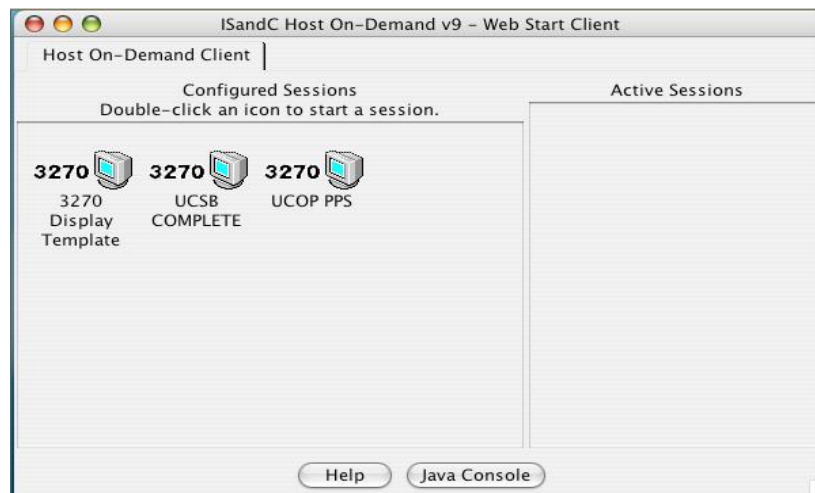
ISandC Host On-Demand v9 - Web Start Client

Host On-Demand Client

Configured Sessions
Double-click an icon to start a session.

Active Sessions

3270
3270 Display Template

3270
UCSB COMPLETE

3270
UCOP PPS

Help

Java Console